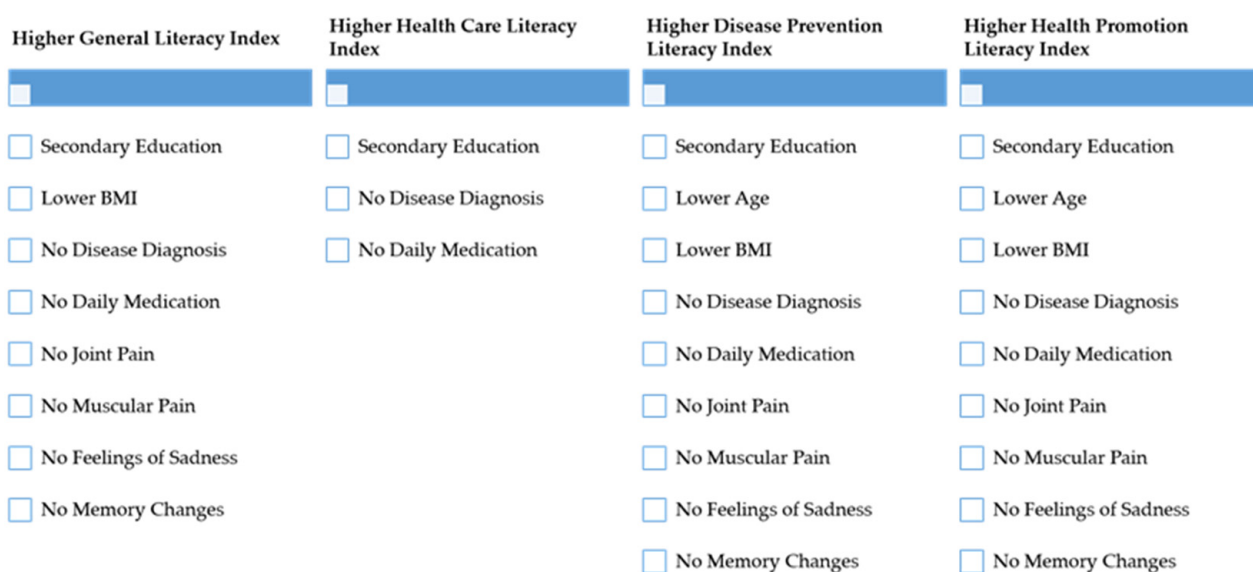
Higher General Literacy Index

Secondary Education

Lower BMI

No Disease Diagnosis

No Daily Medication

No Joint Pain

No Muscular Pain

No Feelings of Sadness

No Memory Changes

Higher Health Care Literacy Index

Secondary Education

No Disease Diagnosis

No Daily Medication

Higher Disease Prevention Literacy Index

Secondary Education

Lower Age

Lower BMI

No Disease Diagnosis

No Daily Medication

No Joint Pain

No Muscular Pain

No Feelings of Sadness

No Memory Changes

Higher Health Promotion Literacy Index

Secondary Education

Lower Age

Lower BMI

No Disease Diagnosis

No Daily Medication

No Joint Pain

No Muscular Pain

No Feelings of Sadness

No Memory Changes